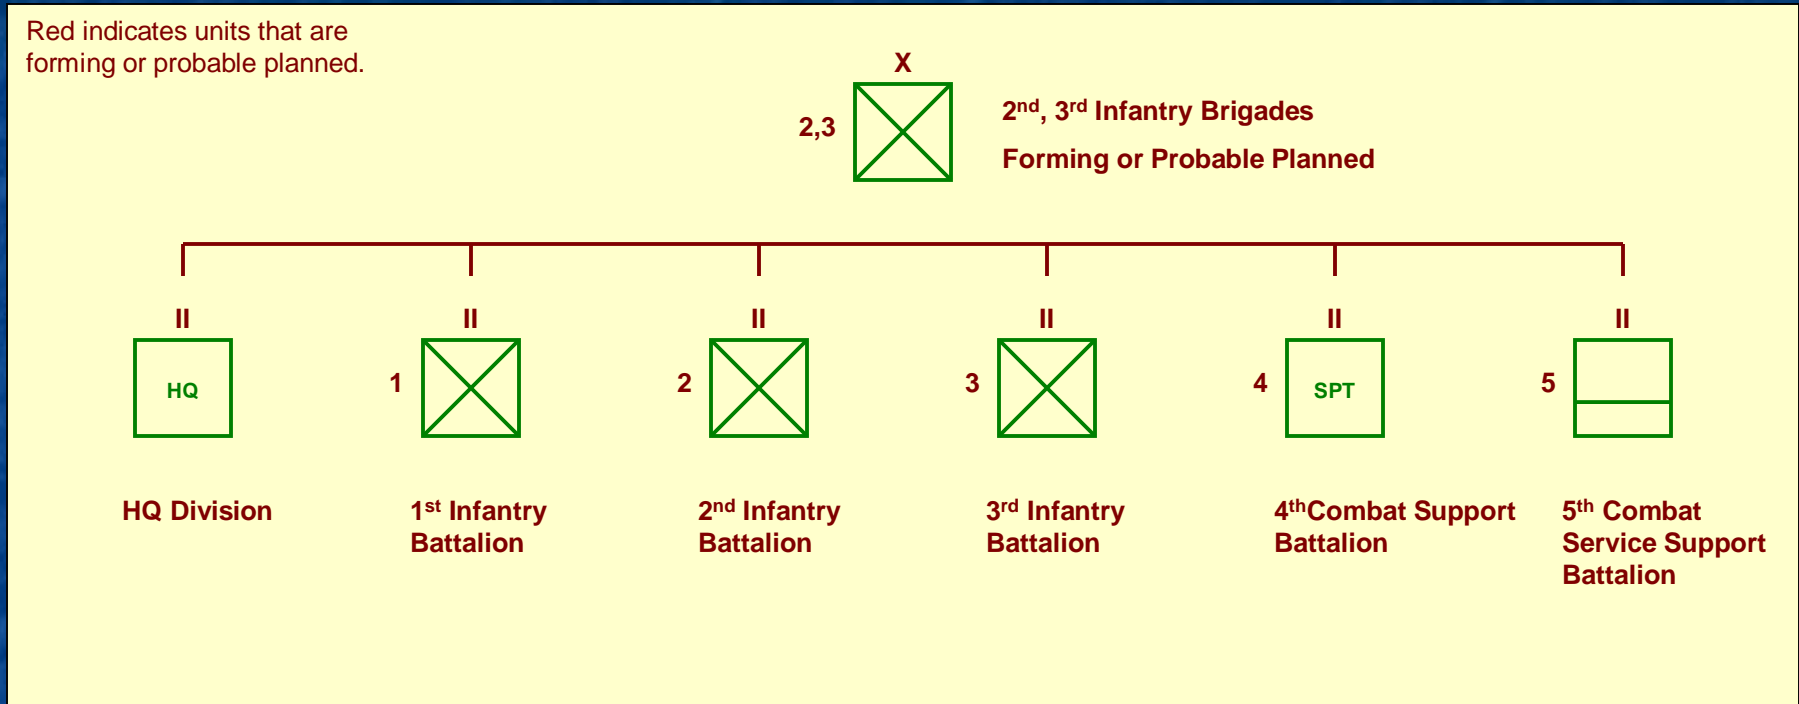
Red indicates units that are forming or probable planned.

X

2,3

2$^{nd}$, 3$^{rd}$ Infantry Brigades

Forming or Probable Planned

II

HQ

HQ Division

II

1

1$^{st}$ Infantry Battalion

II

2

2$^{nd}$ Infantry Battalion

II

3

3$^{rd}$ Infantry Battalion

II

4

SPT

4$^{th}$Combat Support Battalion

II

5

5$^{th}$ Combat Service Support Battalion